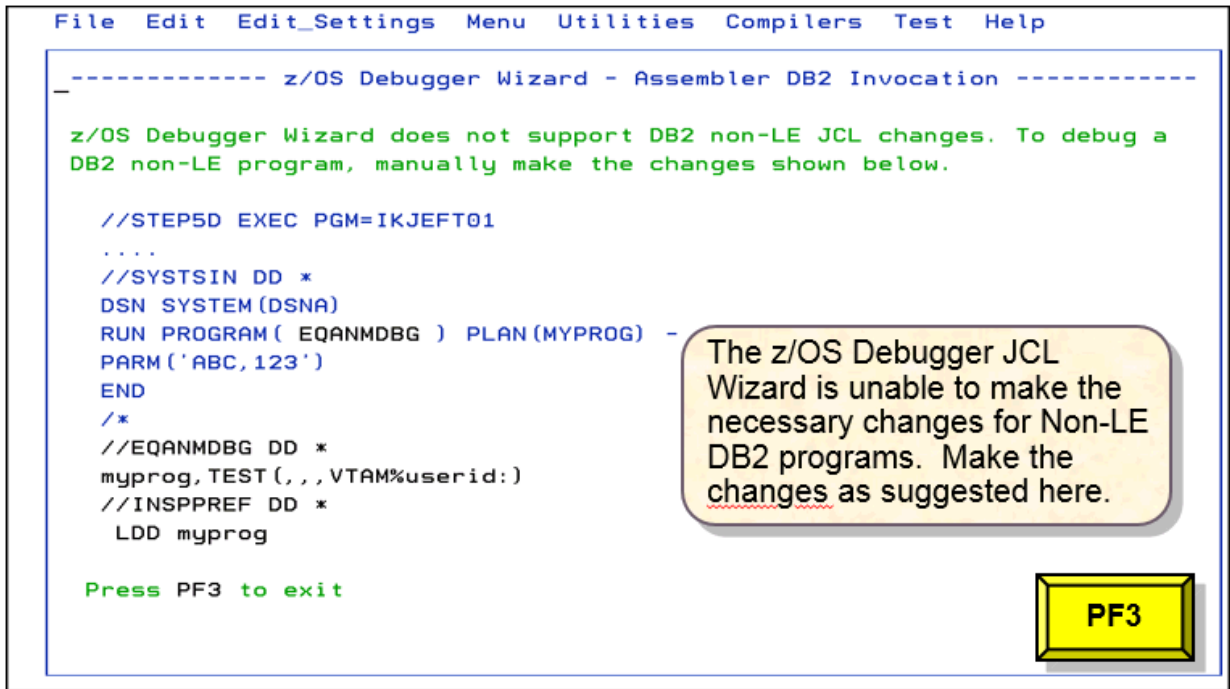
File Edit Edit_Settings Menu Utilities Compilers Test Help

_------------- z/OS Debugger Wizard - Assembler DB2 Invocation ------------

z/OS Debugger Wizard does not support DB2 non-LE JCL changes. To debug a DB2 non-LE program, manually make the changes shown below.

//STEP5D EXEC PGM=IKJEFT01
....
//SYSTSIN DD *
DSN SYSTEM(DSNA)
RUN PROGRAM( EQANMDBG ) PLAN(MYPROG) -
PARM('ABC,123')
END
/*
//EQANMDBG DD *
myprog,TEST(,,,VTAM%userid:)
//INSPPREF DD *
LDD myprog

Press PF3 to exit

The z/OS Debugger JCL Wizard is unable to make the necessary changes for Non-LE DB2 programs. Make the changes as suggested here.

PF3